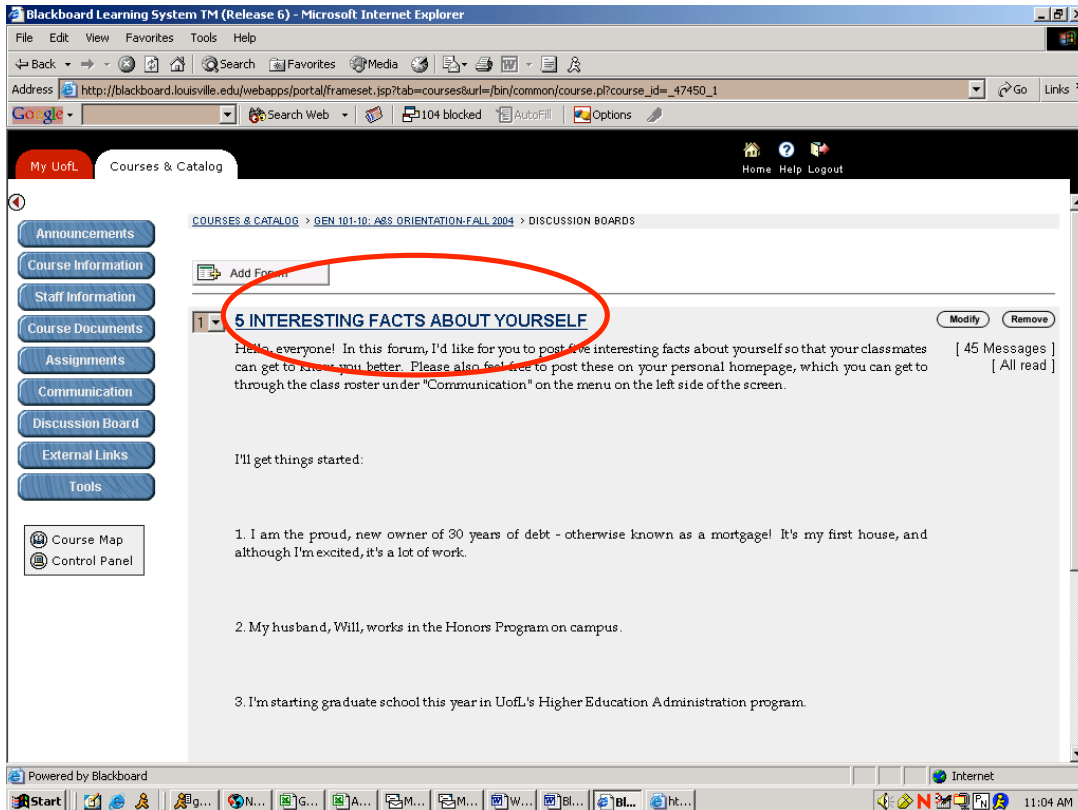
Blackboard Learning System TM (Release 6) - Microsoft Internet Explorer

File Edit View Favorites Tools Help

Back Search Favorites Media

Address http://blackboard.louisville.edu/webapps/portal/frameset.jsp?tab=courses&url=/bin/common/course.pl?course_id=_47450_1 Go Links

Google Search Web 104 blocked AutoFill Options

My UofL Courses & Catalog

Home Help Logout

Announcements
Course Information
Staff Information
Course Documents
Assignments
Communication
Discussion Board
External Links
Tools

Course Map
Control Panel

COURSES & CATALOG > GEN 101-10: A&S ORIENTATION-FALL 2004 > DISCUSSION BOARDS

Add Forum

1 5 INTERESTING FACTS ABOUT YOURSELF

Modify Remove

Hello, everyone! In this forum, I'd like for you to post five interesting facts about yourself so that your classmates can get to know you better. Please also feel free to post these on your personal homepage, which you can get to through the class roster under "Communication" on the menu on the left side of the screen.

[ 45 Messages ]
[ All read ]

I'll get things started:

1. I am the proud, new owner of 30 years of debt - otherwise known as a mortgage! It's my first house, and although I'm excited, it's a lot of work.

2. My husband, Will, works in the Honors Program on campus.

3. I'm starting graduate school this year in UofL's Higher Education Administration program.

Powered by Blackboard

Internet

Start g... N... G... A... M... M... W... Bl... Bl... ht...

11:04 AM